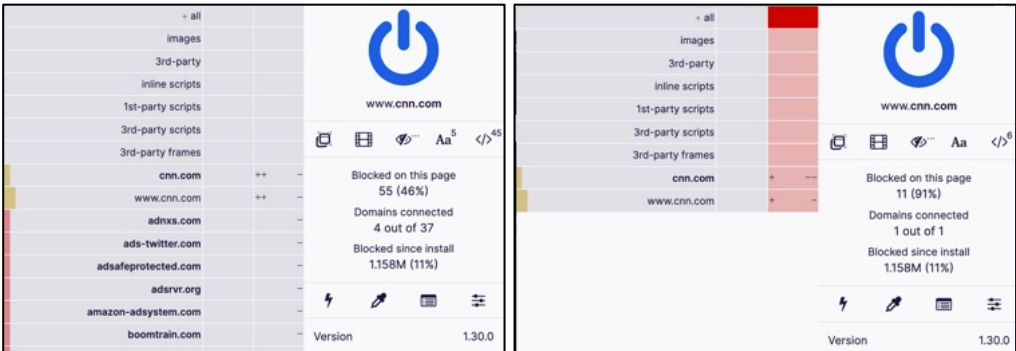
+ all
images
3rd-party
inline scripts
1st-party scripts
3rd-party scripts
3rd-party frames
cnn.com ++ –
www.cnn.com ++ –
adnxs.com –
ads-twitter.com –
adsafeprotected.com –
adsrvr.org –
amazon-adsystem.com –
boomtrain.com –

www.cnn.com

Aa$^5$ </>$^{45}$

Blocked on this page
55 (46%)
Domains connected
4 out of 37
Blocked since install
1.158M (11%)

Version 1.30.0

+ all
images
3rd-party
inline scripts
1st-party scripts
3rd-party scripts
3rd-party frames
cnn.com + –
www.cnn.com + –

www.cnn.com

Aa </>$^6$

Blocked on this page
11 (91%)
Domains connected
1 out of 1
Blocked since install
1.158M (11%)

Version 1.30.0